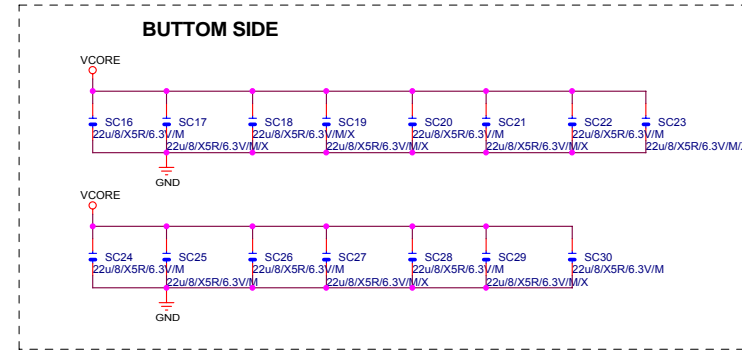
BUTTOM SIDE

VCORE

SC16
22u/8/X5R/6.3V/M

SC17
22u/8/X5R/6.3V/M/X

SC18
22u/8/X5R/6.3V/M/X

SC19
22u/8/X5R/6.3V/M/X

SC20
22u/8/X5R/6.3V/M

SC21
22u/8/X5R/6.3V/M/X

SC22
22u/8/X5R/6.3V/M

SC23
22u/8/X5R/6.3V/M/X

GND

VCORE

SC24
22u/8/X5R/6.3V/M

SC25
22u/8/X5R/6.3V/M

SC26
22u/8/X5R/6.3V/M

SC27
22u/8/X5R/6.3V/M/X

SC28
22u/8/X5R/6.3V/M

SC29
22u/8/X5R/6.3V/M/X

SC30
22u/8/X5R/6.3V/M

GND